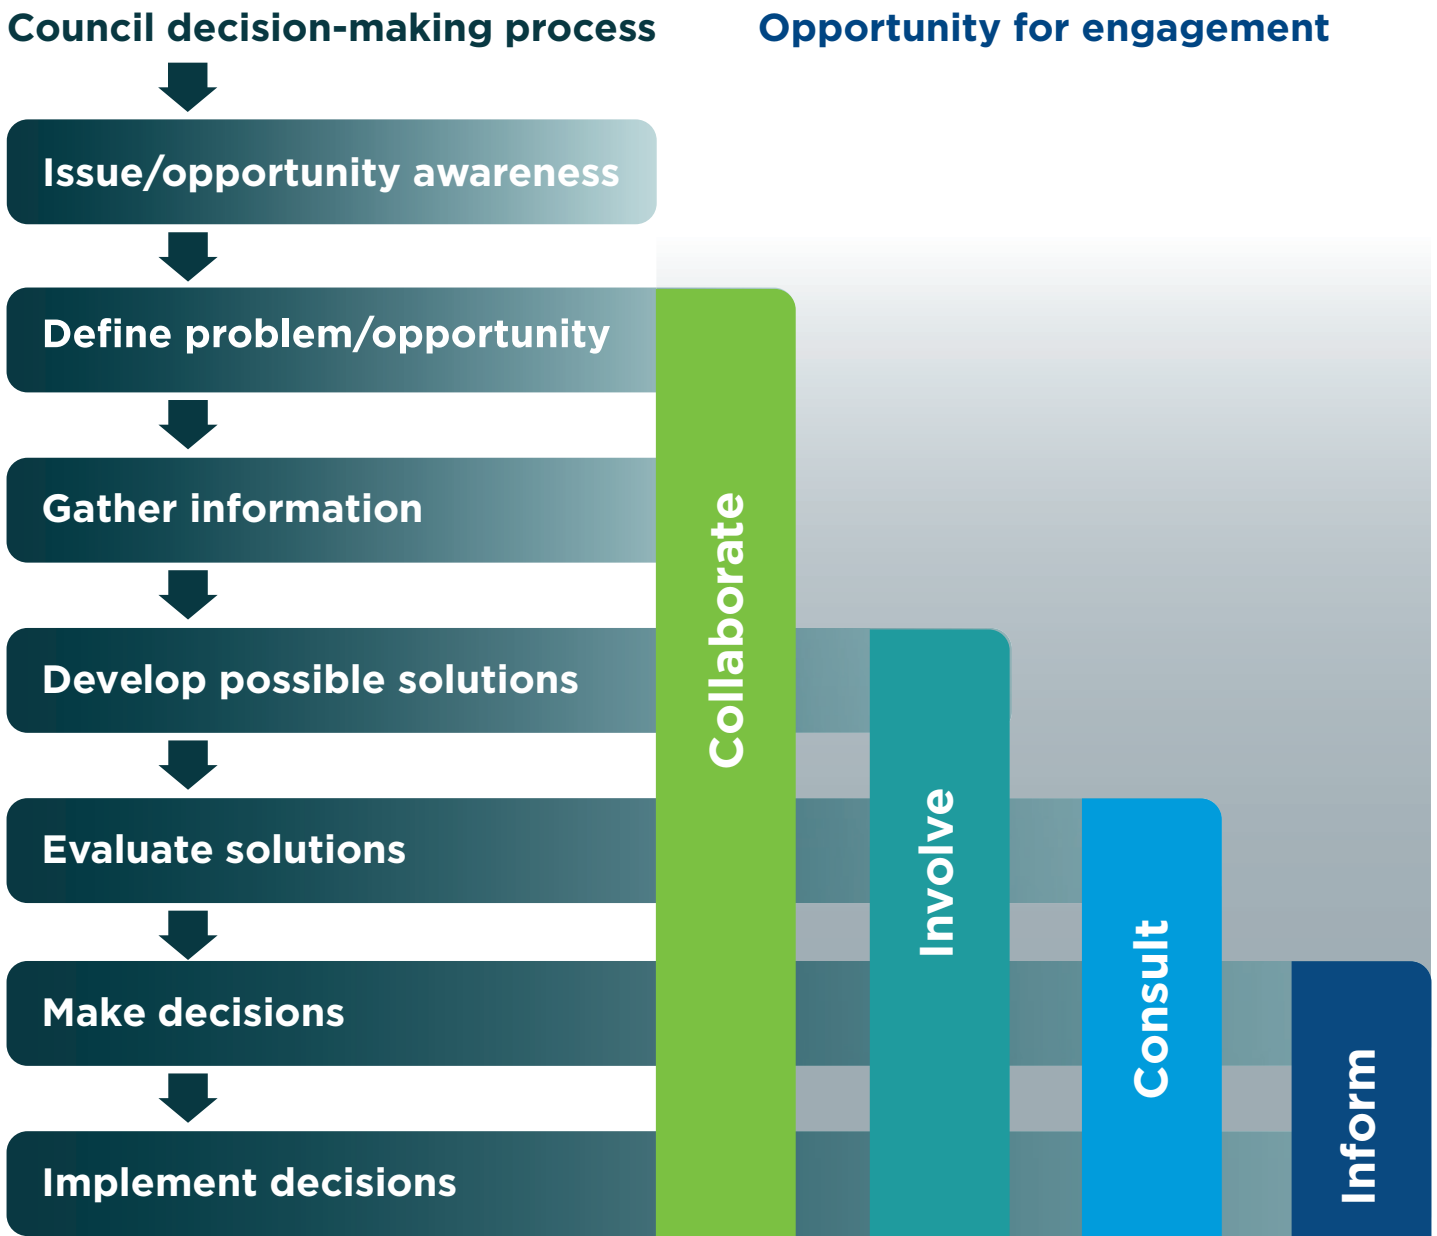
Council decision-making process

Opportunity for engagement

Issue/opportunity awareness

Define problem/opportunity

Gather information

Develop possible solutions

Evaluate solutions

Make decisions

Implement decisions

Collaborate

Involve

Consult

Inform